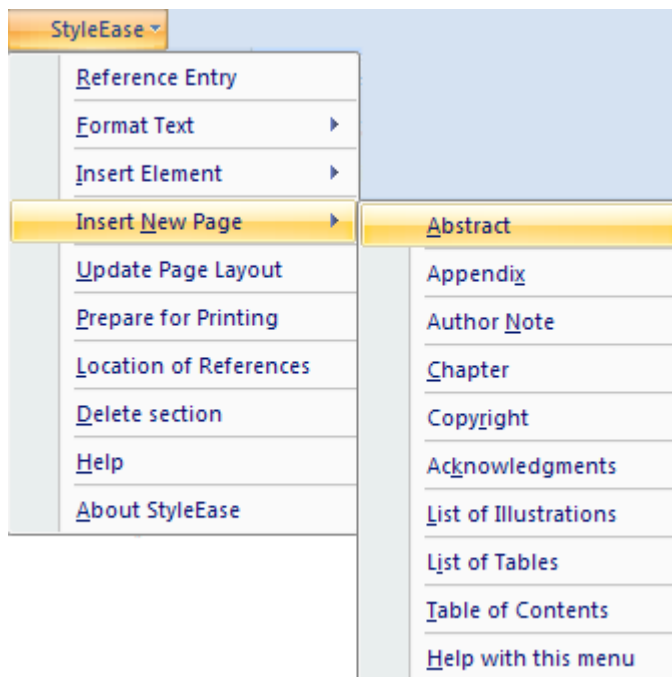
StyleEase

Reference Entry
Format Text
Insert Element
Insert New Page
Update Page Layout
Prepare for Printing
Location of References
Delete section
Help
About StyleEase

Abstract
Appendix
Author Note
Chapter
Copyright
Acknowledgments
List of Illustrations
List of Tables
Table of Contents
Help with this menu